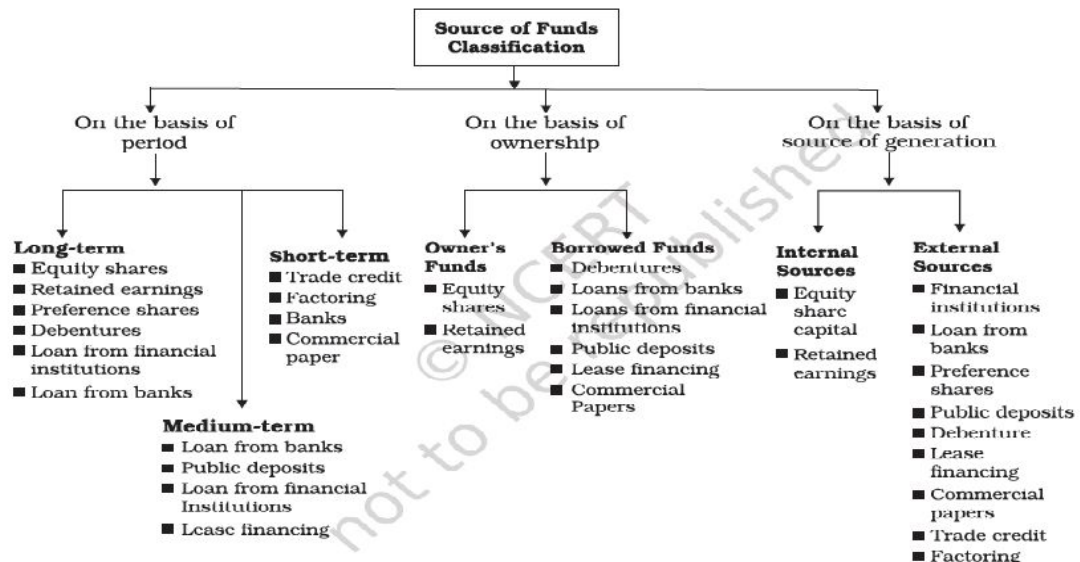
Source of Funds Classification

On the basis of period

Long-term
■ Equity shares
■ Retained earnings
■ Preference shares
■ Debentures
■ Loan from financial institutions
■ Loan from banks

Medium-term
■ Loan from banks
■ Public deposits
■ Loan from financial Institutions
■ Lease financing

Short-term
■ Trade credit
■ Factoring
■ Banks
■ Commercial paper

On the basis of ownership

Owner's Funds
■ Equity shares
■ Retained earnings

Borrowed Funds
■ Debentures
■ Loans from banks
■ Loans from financial institutions
■ Public deposits
■ Lease financing
■ Commercial Papers

On the basis of source of generation

Internal Sources
■ Equity share capital
■ Retained earnings

External Sources
■ Financial institutions
■ Loan from banks
■ Preference shares
■ Public deposits
■ Debenture
■ Lease financing
■ Commercial papers
■ Trade credit
■ Factoring

© NCERT not to be republished